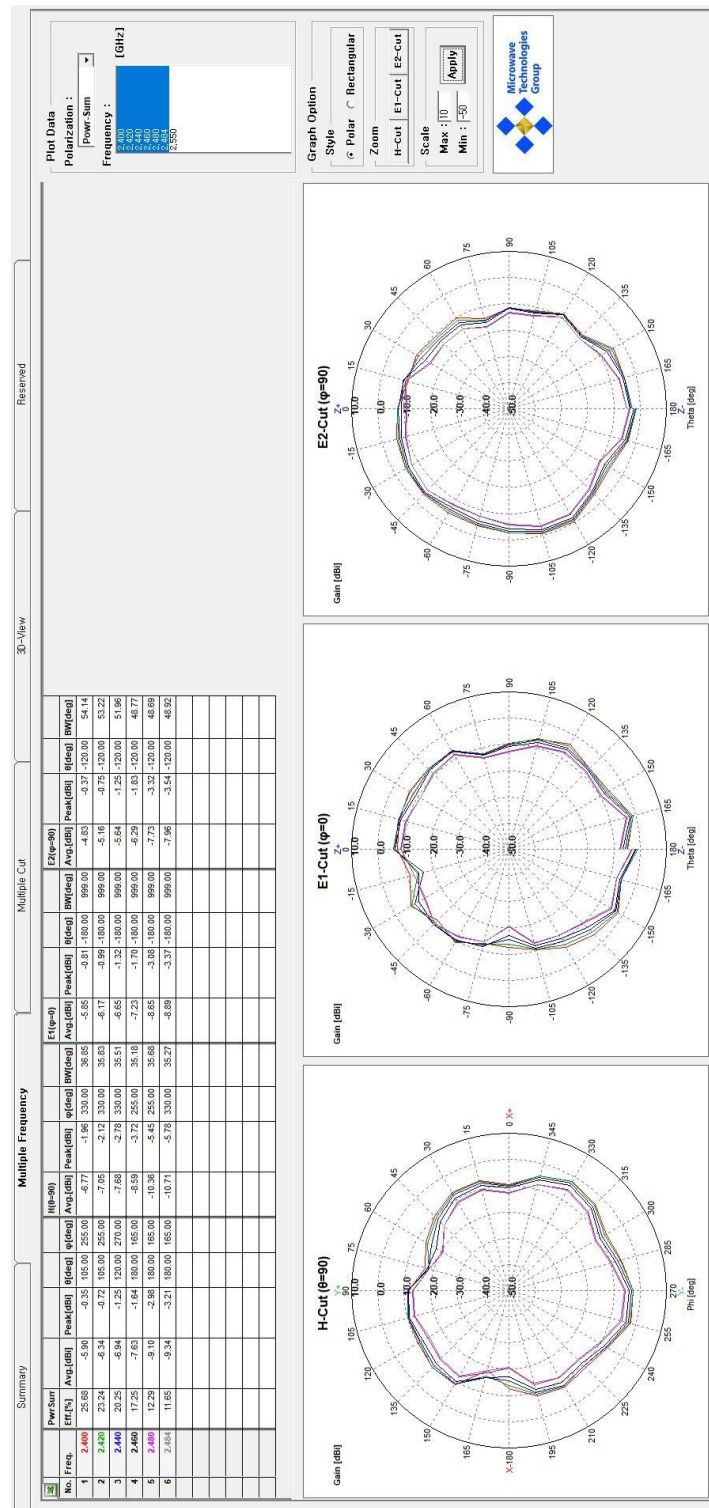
Summary

Multiple Frequency

Multiple Cut

3D-View

Reserved

| No. | Freq. | PwrSum Eff.[%] | Avg.[dBi] | Peak[dBi] | θ[deg] | φ[deg] | H(θ=90) Avg.[dBi] | Peak[dBi] | φ[deg] | BW[deg] | E1(φ=0) Avg.[dBi] | Peak[dBi] | θ[deg] | BW[deg] | E2(φ=90) Avg.[dBi] | Peak[dBi] | θ[deg] | BW[deg] |
|---|---|---|---|---|---|---|---|---|---|---|---|---|---|---|---|---|---|---|
| 1 | 2.400 | 25.68 | -5.90 | -0.35 | 105.00 | 255.00 | -6.77 | -1.96 | 330.00 | 36.85 | -5.85 | -0.81 | -180.00 | 999.00 | -4.83 | -0.37 | -120.00 | 54.14 |
| 2 | 2.420 | 23.24 | -6.34 | -0.72 | 105.00 | 255.00 | -7.05 | -2.12 | 330.00 | 35.83 | -6.17 | -0.99 | -180.00 | 999.00 | -5.16 | -0.75 | -120.00 | 53.22 |
| 3 | 2.440 | 20.25 | -6.94 | -1.25 | 120.00 | 270.00 | -7.68 | -2.78 | 330.00 | 35.51 | -6.65 | -1.32 | -180.00 | 999.00 | -5.64 | -1.25 | -120.00 | 51.96 |
| 4 | 2.460 | 17.25 | -7.63 | -1.64 | 180.00 | 165.00 | -8.59 | -3.72 | 255.00 | 35.18 | -7.23 | -1.70 | -180.00 | 999.00 | -6.29 | -1.83 | -120.00 | 48.77 |
| 5 | 2.480 | 12.29 | -9.10 | -2.98 | 180.00 | 165.00 | -10.36 | -5.45 | 255.00 | 35.68 | -8.65 | -3.08 | -180.00 | 999.00 | -7.73 | -3.32 | -120.00 | 48.69 |
| 6 | 2.484 | 11.65 | -9.34 | -3.21 | 180.00 | 165.00 | -10.71 | -5.78 | 330.00 | 35.27 | -8.89 | -3.37 | -180.00 | 999.00 | -7.96 | -3.54 | -120.00 | 48.92 |

H-Cut (θ=90)
Gain [dBi]
90 Y+ 75 60 45 30 15 0 X+ 345 330 315 300 285 270 Y- 255 240 225 210 195 X-180 165 150 135 120 105
10.0 0.0 -10.0 -20.0 -30.0 -40.0 -50.0
Phi [deg]

E1-Cut (φ=0)
Gain [dBi]
0 Z+ 15 30 45 60 75 90 105 120 135 150 165 180 Z- -165 -150 -135 -120 -105 -90 -75 -60 -45 -30 -15
10.0 0.0 -10.0 -20.0 -30.0 -40.0 -50.0
Theta [deg]

E2-Cut (φ=90)
Gain [dBi]
0 Z+ 15 30 45 60 75 90 105 120 135 150 165 180 Z- -165 -150 -135 -120 -105 -90 -75 -60 -45 -30 -15
10.0 0.0 -10.0 -20.0 -30.0 -40.0 -50.0
Theta [deg]

Plot Data
Polarization :
Powr-Sum
Frequency : [GHz]
2.400
2.420
2.440
2.460
2.480
2.484
2.550

Graph Option
Style
Polar Rectangular
Zoom
H-Cut E1-Cut E2-Cut
Scale
Max : 10
Min : -50
Apply

Microwave Technologies Group